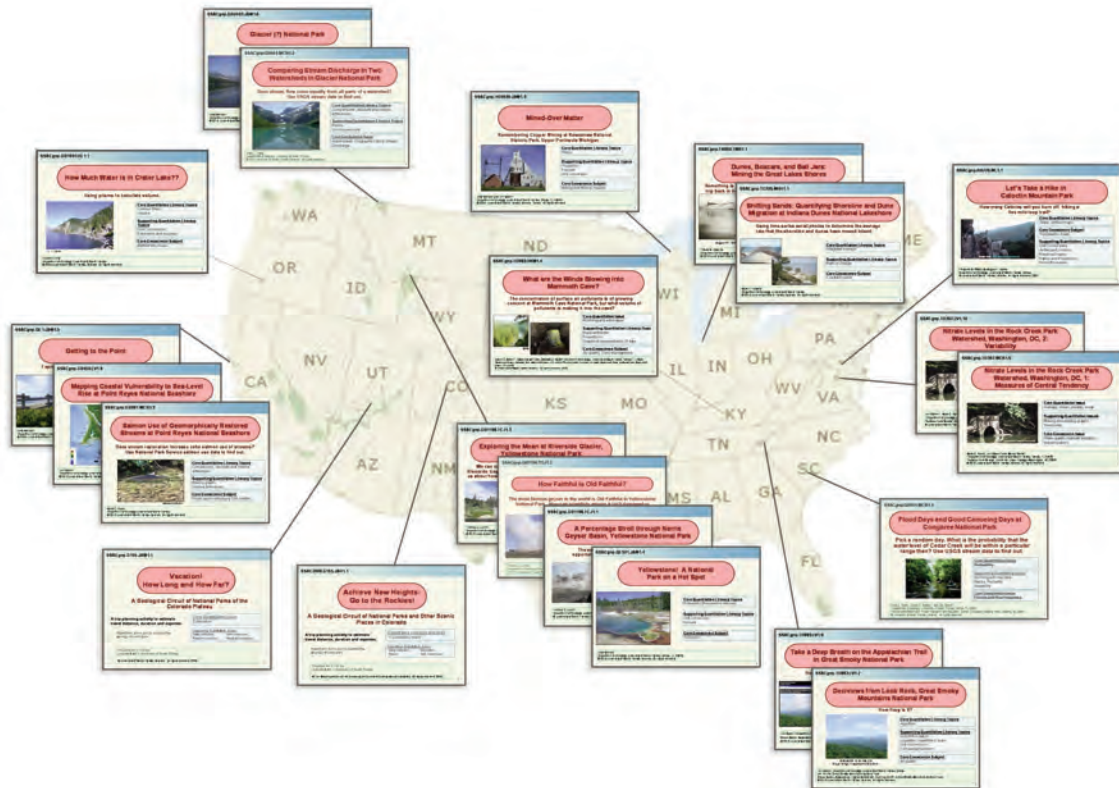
Glacier (?) National Park

Comparing Stream Discharge in Two Watersheds in Glacier National Park

Mined-Over Matter

How Much Water is in Crater Lake??

Dunes, Beacons, and Bell Jars: Mining the Great Lakes Shores

Shifting Sands: Quantifying Shoreline and Dune Migration at Indiana Dunes National Lakeshore

Let's Take a Hike in Catoctin Mountain Park

What are the Winds Blowing into Mammoth Cave?

Getting to the Point

Mapping Coastal Vulnerability to Sea-Level Rise at Point Reyes National Seashore

Salmon Use of Geomorphically Restored Streams at Point Reyes National Seashore

Nitrate Levels in the Rock Creek Park Watershed, Washington, DC, 2: Variability

Nitrate Levels in the Rock Creek Park Watershed, Washington, DC, 1: Measures of Central Tendency

Exploring the Mean at Riverside Geyser, Yellowstone National Park

How Faithful is Old Faithful?

A Percentage Stroll through Norris Geyser Basin, Yellowstone National Park

Yellowstone! A National Park on a Hot Spot

Flood Days and Good Canoeing Days at Congaree National Park

Vacation! How Long and How Far?

A Geological Circuit of National Parks of the Colorado Plateau

Achieve New Heights: Go to the Rockies!

A Geological Circuit of National Parks and Other Scenic Places in Colorado

Take a Deep Breath on the Appalachian Trail in Great Smoky National Park

Decisions from Lock Rock, Great Smoky Mountains National Park

WA
OR
CA
ID
NV
MT
WY
UT
AZ
CO
NM
ND
KS
MO
IL
WI
MI
IN
OH
KY
TN
MS
AL
GA
FL
SC
NC
VA
WV
PA
ME